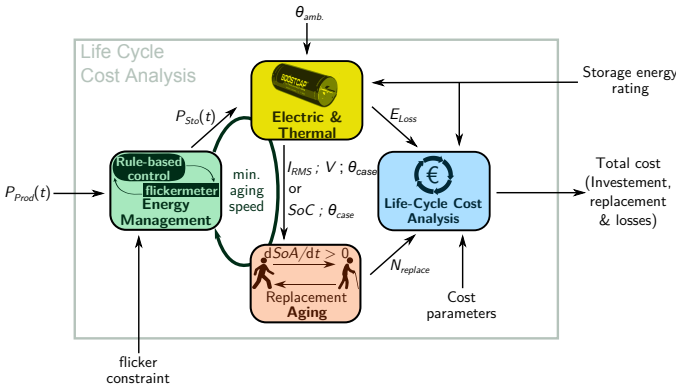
$\theta_{amb.}$

Life Cycle Cost Analysis

BOOSTCAP

Electric & Thermal

Storage energy rating

$P_{Sto}(t)$

$E_{Loss}$

Rule-based control

flickermeter

Energy Management

min. aging speed

$I_{RMS}$ ; $V$ ; $\theta_{case}$ or $SoC$ ; $\theta_{case}$

€

Life-Cycle Cost Analysis

Total cost (Investement, replacement & losses)

$P_{Prod}(t)$

$\mathrm{d}SoA/\mathrm{d}t > 0$

Replacement

Aging

$N_{replace}$

Cost parameters

flicker constraint